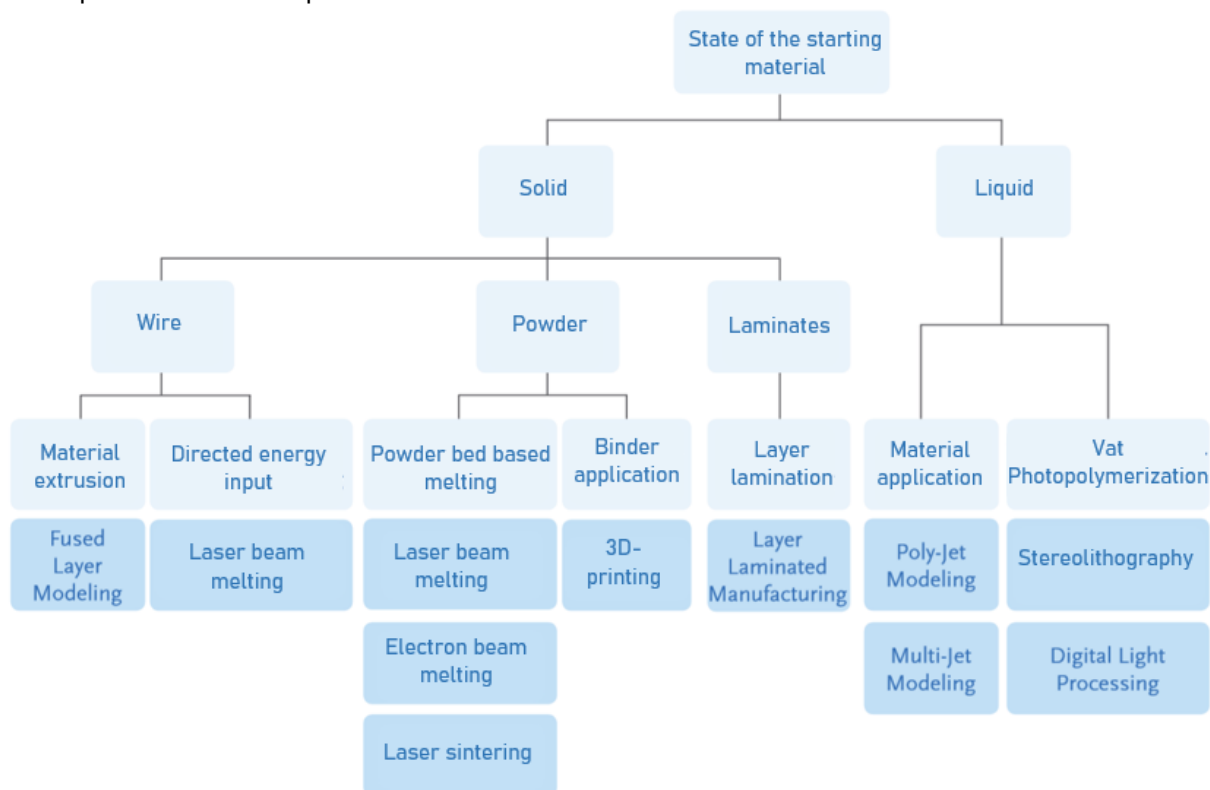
State of the starting material

Solid

Liquid

Wire

Powder

Laminates

Material extrusion

Directed energy input

Powder bed based melting

Binder application

Layer lamination

Material application

Vat Photopolymerization

Fused Layer Modeling

Laser beam melting

Laser beam melting

3D-printing

Layer Laminated Manufacturing

Poly-Jet Modeling

Stereolithography

Electron beam melting

Multi-Jet Modeling

Digital Light Processing

Laser sintering